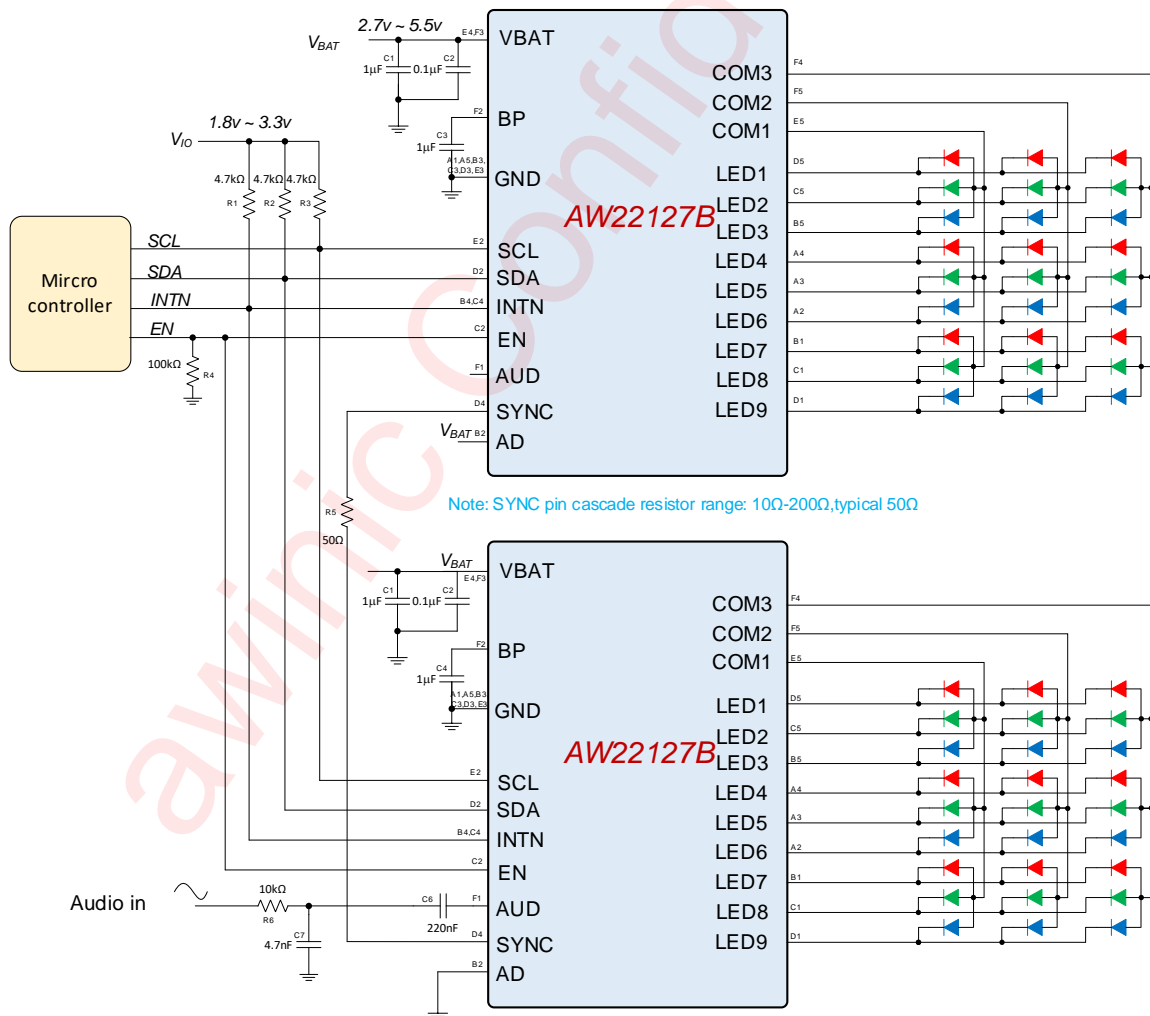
$V_{BAT}$ 2.7v ~ 5.5v E4,F3 VBAT
C1 1µF C2 0.1µF
F2 BP
C3 1µF
A1,A5,B3,C3,D3,E3 GND
F4 COM3
F5 COM2
E5 COM1
D5 LED1
C5 LED2
B5 LED3
A4 LED4
A3 LED5
A2 LED6
B1 LED7
C1 LED8
D1 LED9
AW22127B
$V_{IO}$ 1.8v ~ 3.3v
4.7kΩ R1 4.7kΩ R2 4.7kΩ R3
Mircro controller
SCL E2 SCL
SDA D2 SDA
INTN B4,C4 INTN
EN C2 EN
100kΩ R4
F1 AUD
D4 SYNC
$V_{BAT}$ B2 AD
Note: SYNC pin cascade resistor range: 10Ω-200Ω,typical 50Ω
R5 50Ω
$V_{BAT}$ E4,F3 VBAT
C1 1µF C2 0.1µF
F2 BP
C4 1µF
A1,A5,B3,C3,D3,E3 GND
F4 COM3
F5 COM2
E5 COM1
D5 LED1
C5 LED2
B5 LED3
A4 LED4
A3 LED5
A2 LED6
B1 LED7
C1 LED8
D1 LED9
AW22127B
E2 SCL
D2 SDA
B4,C4 INTN
C2 EN
Audio in
10kΩ R6
C7 4.7nF
C6 220nF F1 AUD
D4 SYNC
B2 AD
awinic confid